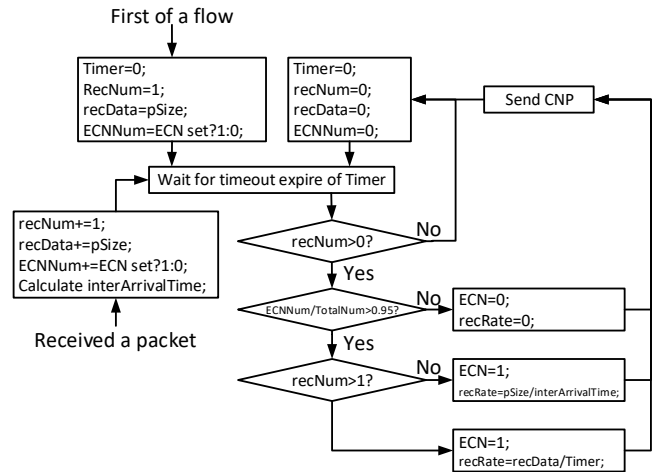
First of a flow

Timer=0;
RecNum=1;
recData=pSize;
ECNNum=ECN set?1:0;

Timer=0;
recNum=0;
recData=0;
ECNNum=0;

Send CNP

Wait for timeout expire of Timer

recNum+=1;
recData+=pSize;
ECNNum+=ECN set?1:0;
Calculate interArrivalTime;

Received a packet

recNum>0?

No

Yes

ECNNum/TotalNum>0.95?

No

ECN=0;
recRate=0;

Yes

recNum>1?

No

ECN=1;
recRate=pSize/interArrivalTime;

ECN=1;
recRate=recData/Timer;